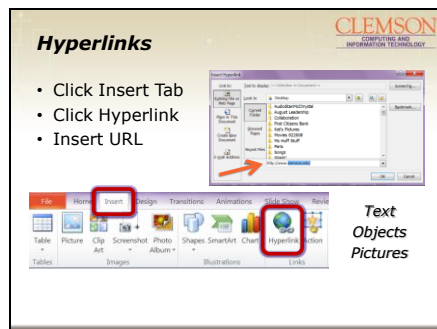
CLEMSON
COMPUTING AND INFORMATION TECHNOLOGY

Hyperlinks

• Click Insert Tab
• Click Hyperlink
• Insert URL

Insert Hyperlink
Link to:
Text to display:
ScreenTip...
Existing File or Web Page
Look in: Desktop
Current Folder
Browsed Pages
Recent Files
Place in This Document
Create New Document
E-mail Address
Bookmark...
Address:
OK
Cancel

File
Home
Insert
Design
Transitions
Animations
Slide Show
Review
Table
Picture
Clip Art
Screenshot
Photo Album
Shapes
SmartArt
Chart
Hyperlink
Action
Tables
Images
Illustrations
Links

Text
Objects
Pictures